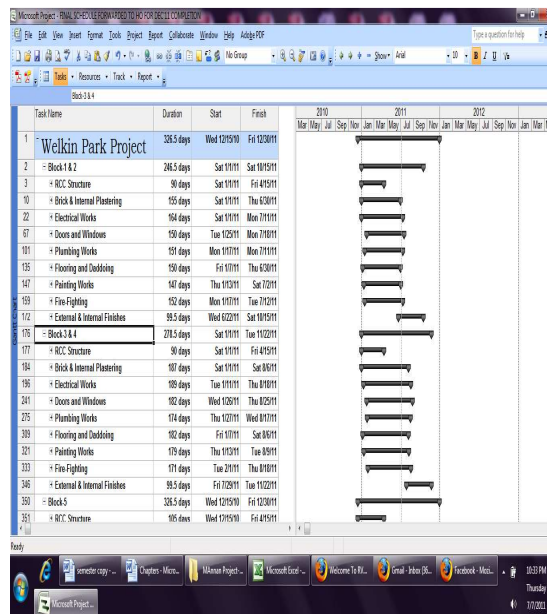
Microsoft Project - FINAL SCHEDULE FORWARDED TO HO FOR DEC'11 COMPLETION

File Edit View Insert Format Tools Project Report Collaborate Window Help Adobe PDF

Type a question for help

No Group

Show Arial 10 B I U

Tasks Resources Track Report

Block-3 & 4

| | Task Name | Duration | Start | Finish |
|---|---|---|---|---|
| 1 | Welkin Park Project | 326.5 days | Wed 12/15/10 | Fri 12/30/11 |
| 2 | Block 1 & 2 | 246.5 days | Sat 1/1/11 | Sat 10/15/11 |
| 3 | RCC Structure | 90 days | Sat 1/1/11 | Fri 4/15/11 |
| 10 | Brick & Internal Plastering | 155 days | Sat 1/1/11 | Thu 6/30/11 |
| 22 | Electrical Works | 164 days | Sat 1/1/11 | Mon 7/11/11 |
| 67 | Doors and Windows | 150 days | Tue 1/25/11 | Mon 7/18/11 |
| 101 | Plumbing Works | 151 days | Mon 1/17/11 | Mon 7/11/11 |
| 135 | Flooring and Daddoing | 150 days | Fri 1/7/11 | Thu 6/30/11 |
| 147 | Painting Works | 147 days | Thu 1/13/11 | Sat 7/2/11 |
| 159 | Fire-Fighting | 152 days | Mon 1/17/11 | Tue 7/12/11 |
| 172 | External & Internal Finishes | 99.5 days | Wed 6/22/11 | Sat 10/15/11 |
| 176 | Block 3 & 4 | 278.5 days | Sat 1/1/11 | Tue 11/22/11 |
| 177 | RCC Structure | 90 days | Sat 1/1/11 | Fri 4/15/11 |
| 184 | Brick & Internal Plastering | 187 days | Sat 1/1/11 | Sat 8/6/11 |
| 196 | Electrical Works | 189 days | Tue 1/11/11 | Thu 8/18/11 |
| 241 | Doors and Windows | 182 days | Wed 1/26/11 | Thu 8/25/11 |
| 275 | Plumbing Works | 174 days | Thu 1/27/11 | Wed 8/17/11 |
| 309 | Flooring and Daddoing | 182 days | Fri 1/7/11 | Sat 8/6/11 |
| 321 | Painting Works | 179 days | Thu 1/13/11 | Tue 8/9/11 |
| 333 | Fire-Fighting | 171 days | Tue 2/1/11 | Thu 8/18/11 |
| 346 | External & Internal Finishes | 99.5 days | Fri 7/29/11 | Tue 11/22/11 |
| 350 | Block 5 | 326.5 days | Wed 12/15/10 | Fri 12/30/11 |
| 351 | RCC Structure | 105 days | Wed 12/15/10 | Fri 4/15/11 |

2010 2011 2012
Mar May Jul Sep Nov Jan Mar May Jul Sep Nov Jan Mar May Jul Sep Nov Jan Mar

Gantt Chart

Ready

semester copy - ... Chapters - Micro... MAnnan Project-... Microsoft Excel - ... Welcome To RV... Gmail - Inbox (86... Facebook - Mozi...

Microsoft Project ...

10:33 PM Thursday 7/7/2011